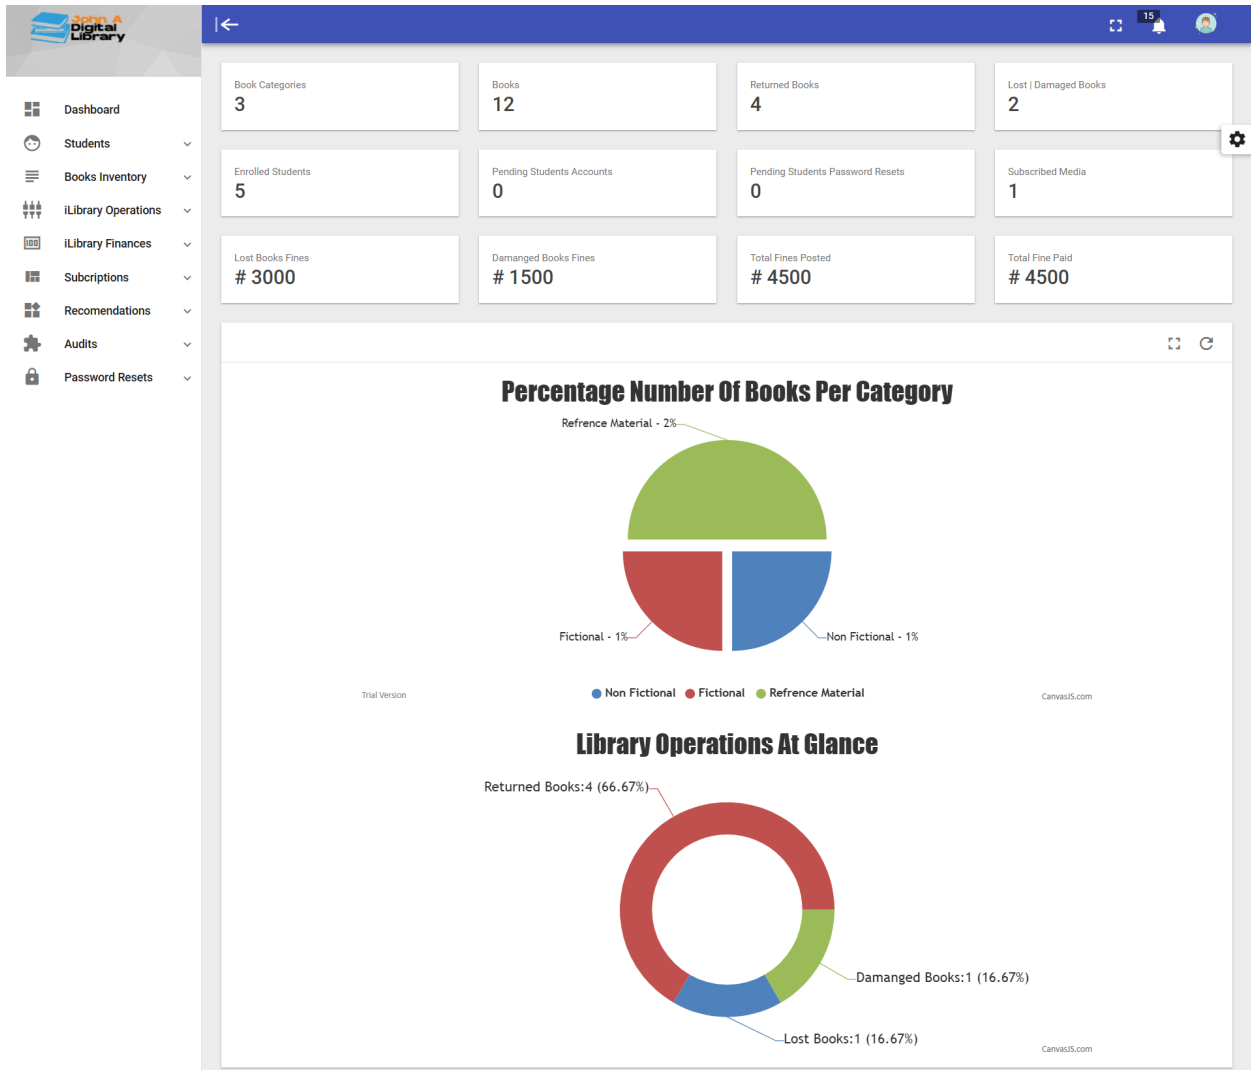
John A Digital Library

Dashboard
Students
Books Inventory
iLibrary Operations
iLibrary Finances
Subcriptions
Recomendations
Audits
Password Resets

15

Book Categories
3

Books
12

Returned Books
4

Lost | Damaged Books
2

Enrolled Students
5

Pending Students Accounts
0

Pending Students Password Resets
0

Subscribed Media
1

Lost Books Fines
# 3000

Damanged Books Fines
# 1500

Total Fines Posted
# 4500

Total Fine Paid
# 4500

Percentage Number Of Books Per Category

Refrence Material - 2%
Fictional - 1%
Non Fictional - 1%

Trial Version
Non Fictional Fictional Refrence Material
CanvasJS.com

Library Operations At Glance

Returned Books:4 (66.67%)
Damanged Books:1 (16.67%)
Lost Books:1 (16.67%)

CanvasJS.com